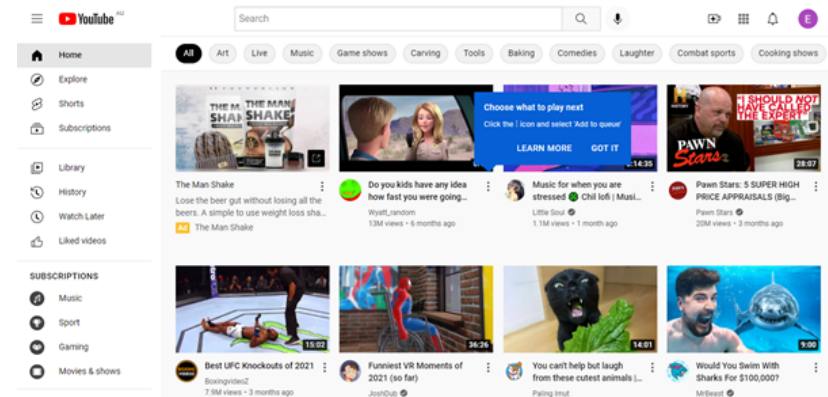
YouTube AU

Search

E

Home
Explore
Shorts
Subscriptions
Library
History
Watch Later
Liked videos

SUBSCRIPTIONS
Music
Sport
Gaming
Movies & shows

All
Art
Live
Music
Game shows
Carving
Tools
Baking
Comedies
Laughter
Combat sports
Cooking shows

THE MAN SHAKE
THE MAN SHAKE

The Man Shake
Lose the beer gut without losing all the beers. A simple to use weight loss sha...
Ad The Man Shake

Do you kids have any idea how fast you were going...
Wyatt_random
13M views • 6 months ago

Choose what to play next
Click the ⁝ icon and select 'Add to queue'
LEARN MORE
GOT IT
1:14:35

Music for when you are stressed 🎵 Chil lofi | Musi...
Little Soul
1.1M views • 1 month ago

"I SHOULD NOT HAVE CALLED THE EXPERT"
PAWN Stars
28:07

Pawn Stars: 5 SUPER HIGH PRICE APPRAISALS (Big...
Pawn Stars
20M views • 3 months ago

15:02
Best UFC Knockouts of 2021
BoxingvideoZ
7.9M views • 3 months ago

36:26
Funniest VR Moments of 2021 (so far)
JoshDub

14:01
You can't help but laugh from these cutest animals |...
Pelang Imut

9:00
Would You Swim With Sharks For $100,000?
MrBeast